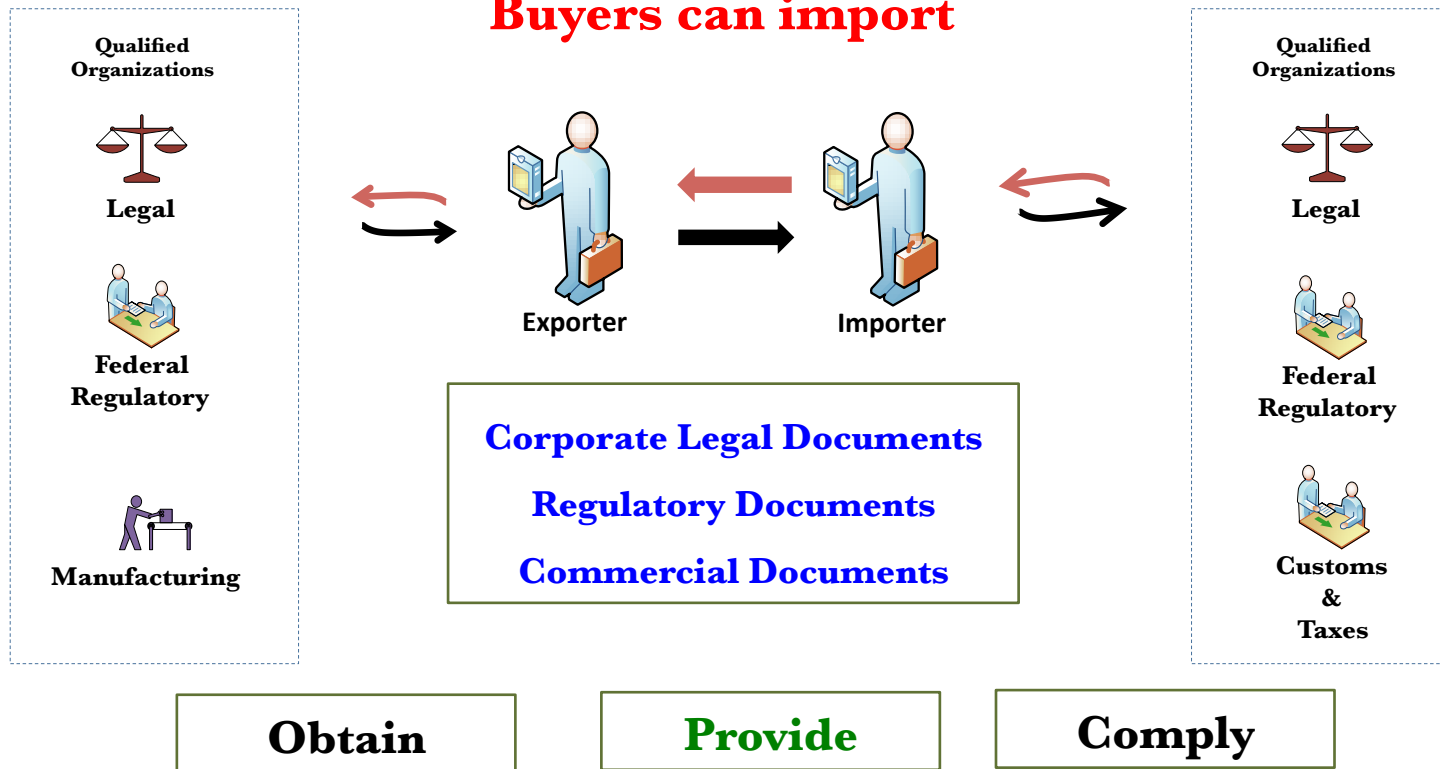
Buyers can import

Qualified Organizations

Legal

Federal Regulatory

Manufacturing

Exporter

Importer

Corporate Legal Documents

Regulatory Documents

Commercial Documents

Qualified Organizations

Legal

Federal Regulatory

Customs & Taxes

Obtain

Provide

Comply